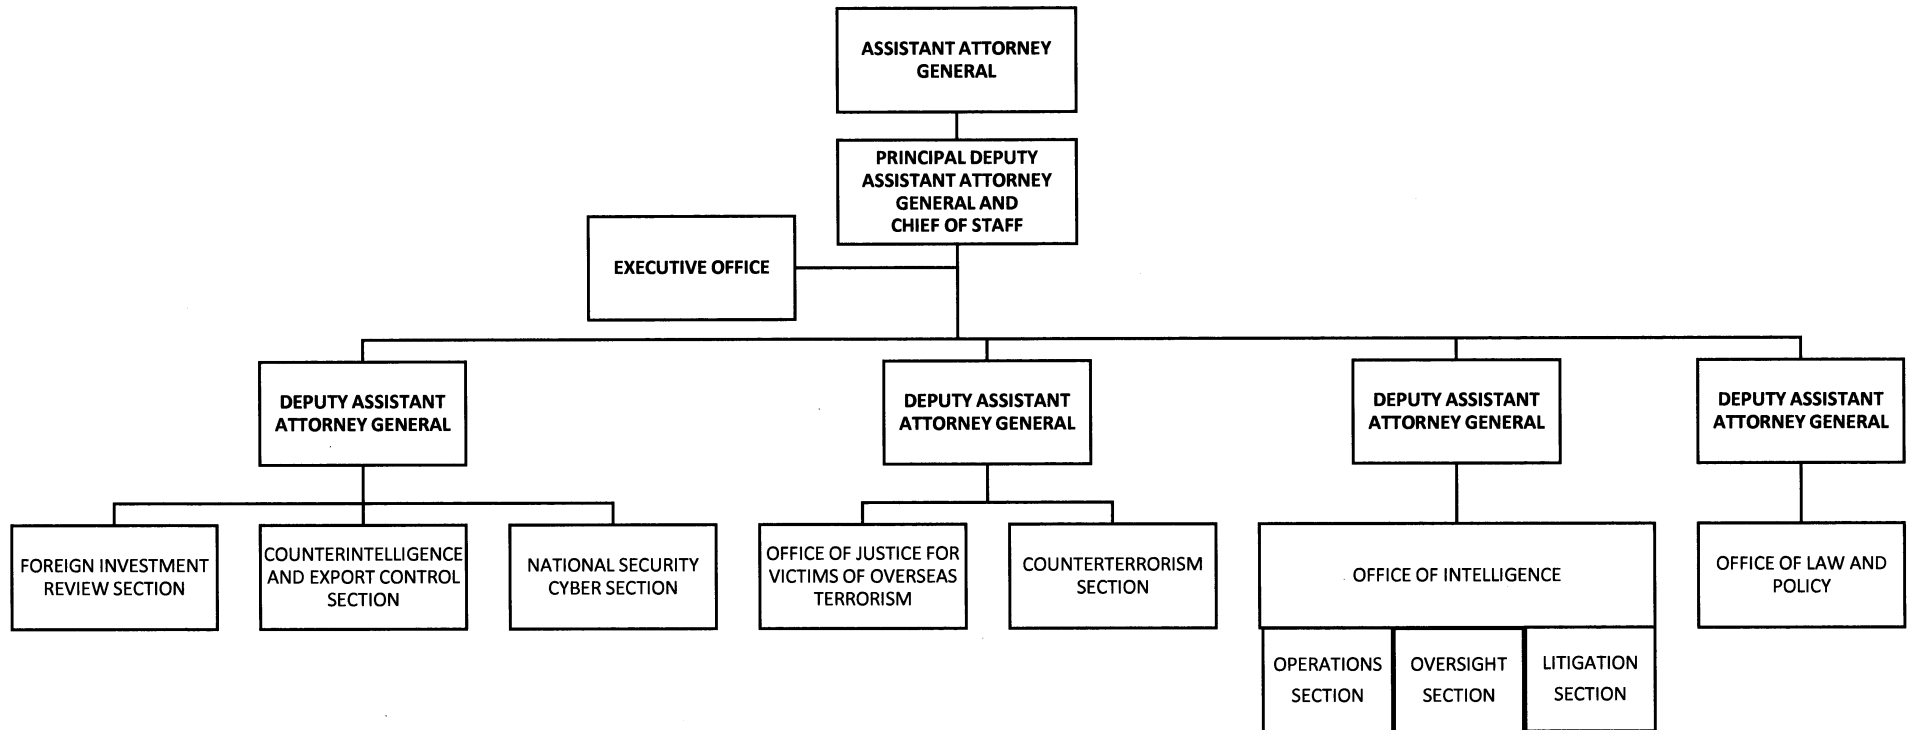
ASSISTANT ATTORNEY GENERAL

PRINCIPAL DEPUTY ASSISTANT ATTORNEY GENERAL AND CHIEF OF STAFF

EXECUTIVE OFFICE

DEPUTY ASSISTANT ATTORNEY GENERAL

FOREIGN INVESTMENT REVIEW SECTION

COUNTERINTELLIGENCE AND EXPORT CONTROL SECTION

NATIONAL SECURITY CYBER SECTION

DEPUTY ASSISTANT ATTORNEY GENERAL

OFFICE OF JUSTICE FOR VICTIMS OF OVERSEAS TERRORISM

COUNTERTERRORISM SECTION

DEPUTY ASSISTANT ATTORNEY GENERAL

OFFICE OF INTELLIGENCE

OPERATIONS SECTION

OVERSIGHT SECTION

LITIGATION SECTION

DEPUTY ASSISTANT ATTORNEY GENERAL

OFFICE OF LAW AND POLICY